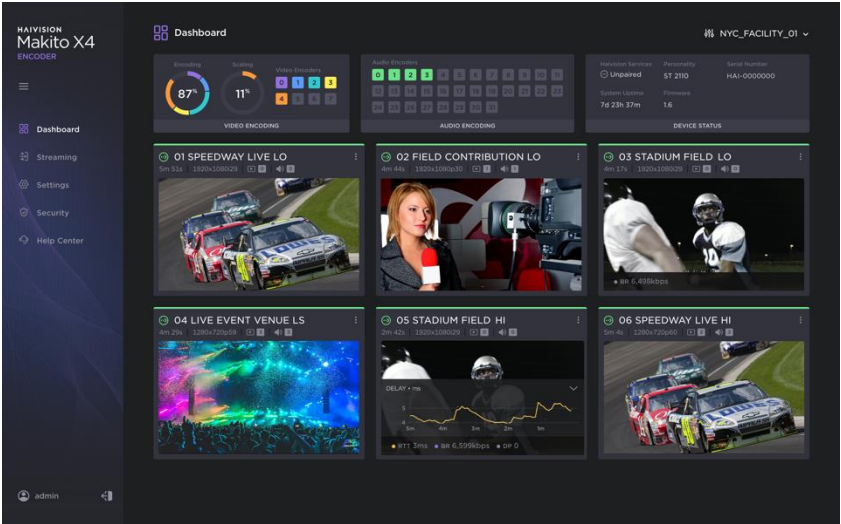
HAIVISION
Makito X4
ENCODER

Dashboard
Streaming
Settings
Security
Help Center

admin

Dashboard

NYC_FACILITY_01

Encoding
87%
Scaling
11%
Video Encoders
0 1 2 3
4 5 6 7
VIDEO ENCODING

Audio Encoders
0 1 2 3 4 5 6 7 8 9 10 11
12 13 14 15 16 17 18 19 20 21 22 23
24 25 26 27 28 29 30 31
AUDIO ENCODING

Haivision Services
Unpaired
Personality
ST 2110
Serial Number
HAI-0000000
System Uptime
7d 23h 37m
Firmware
1.6
DEVICE STATUS

01 SPEEDWAY LIVE LO
5m 51s 1920x1080i29

02 FIELD CONTRIBUTION LO
4m 44s 1920x1080p30

03 STADIUM FIELD LO
4m 17s 1920x1080i29
BR 6,495kbps

04 LIVE EVENT VENUE LS
4m 29s 1280x720p59

05 STADIUM FIELD HI
2m 42s 1920x1080i29
DELAY • ms
5
4
3
5m 4m 3m 2m 1m
RTT 3ms BR 6,599kbps DP 0

06 SPEEDWAY LIVE HI
5m 4s 1280x720p60